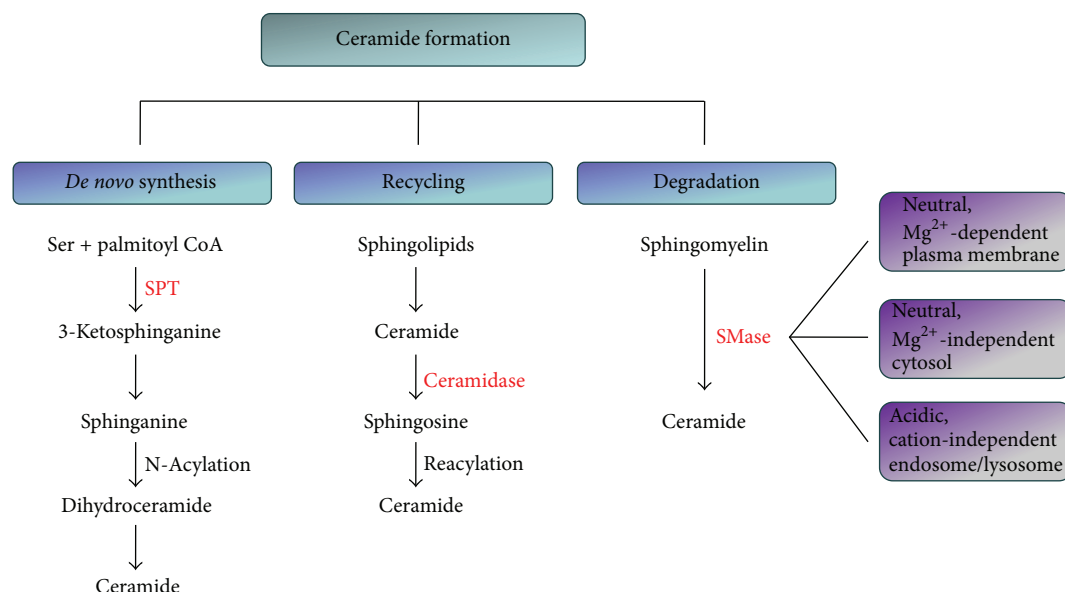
Ceramide formation

De novo synthesis

Ser + palmitoyl CoA

SPT

3-Ketosphinganine

Sphinganine

N-Acylation

Dihydroceramide

Ceramide

Recycling

Sphingolipids

Ceramide

Ceramidase

Sphingosine

Reacylation

Ceramide

Degradation

Sphingomyelin

SMase

Ceramide

Neutral, $Mg^{2+}$-dependent plasma membrane

Neutral, $Mg^{2+}$-independent cytosol

Acidic, cation-independent endosome/lysosome